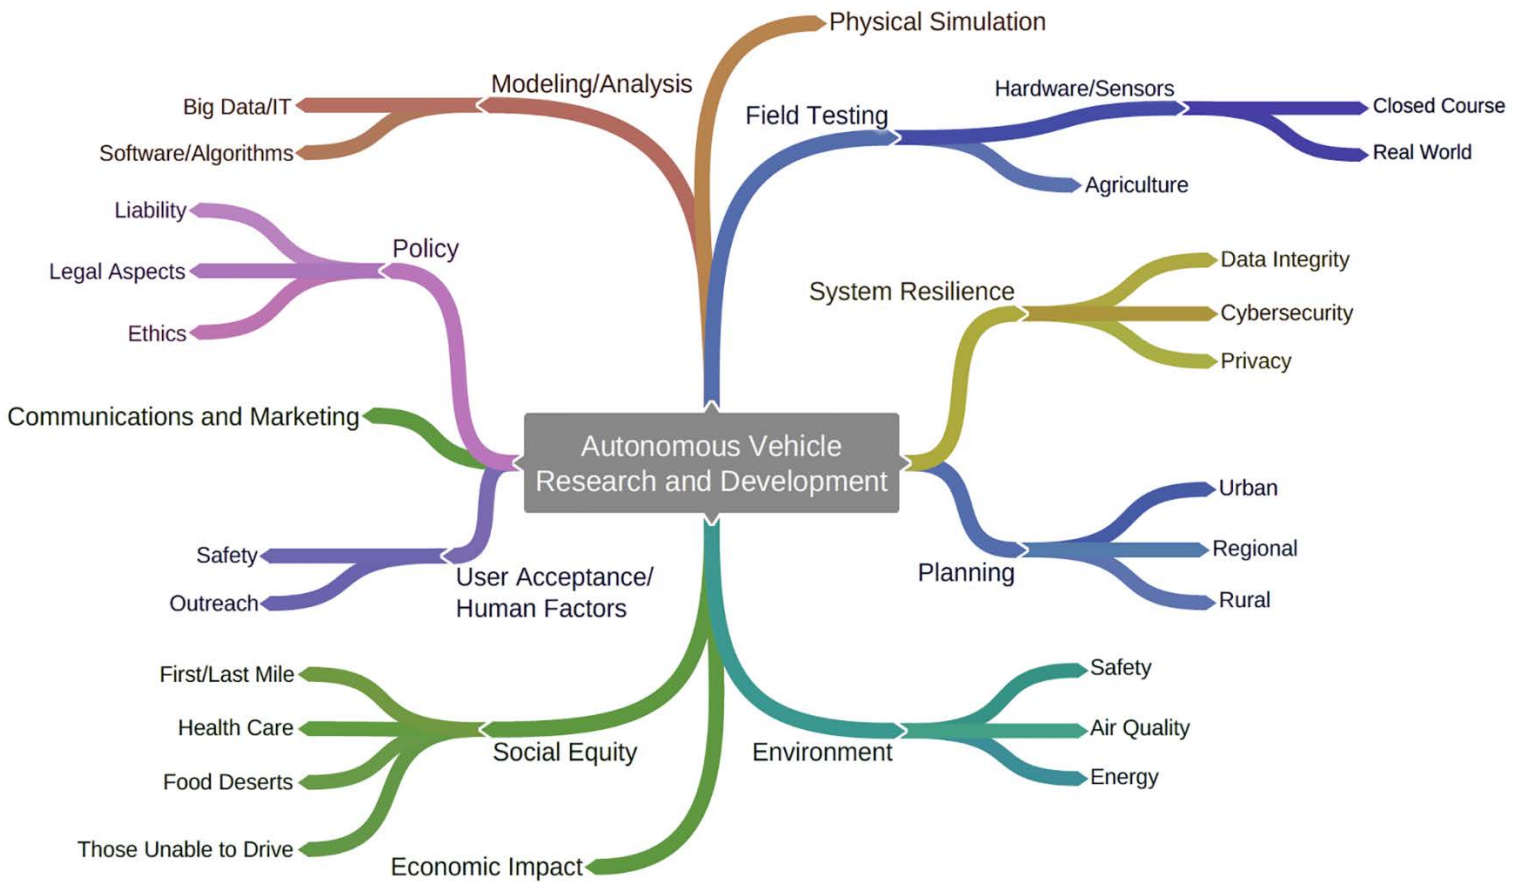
Autonomous Vehicle Research and Development

Physical Simulation

Modeling/Analysis
Big Data/IT
Software/Algorithms

Field Testing
Hardware/Sensors
Closed Course
Real World
Agriculture

Policy
Liability
Legal Aspects
Ethics

System Resilience
Data Integrity
Cybersecurity
Privacy

Communications and Marketing

Planning
Urban
Regional
Rural

User Acceptance/ Human Factors
Safety
Outreach

Social Equity
First/Last Mile
Health Care
Food Deserts
Those Unable to Drive

Environment
Safety
Air Quality
Energy

Economic Impact